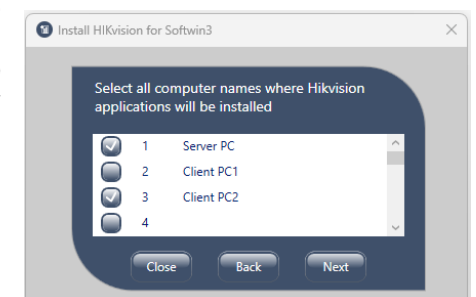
Install HIKvision for Softwin3

Select all computer names where Hikvision applications will be installed

| | | |
|---|---|---|
| ☑ | 1 | Server PC |
| ☐ | 2 | Client PC1 |
| ☑ | 3 | Client PC2 |
| ☐ | 4 | |

Close Back Next